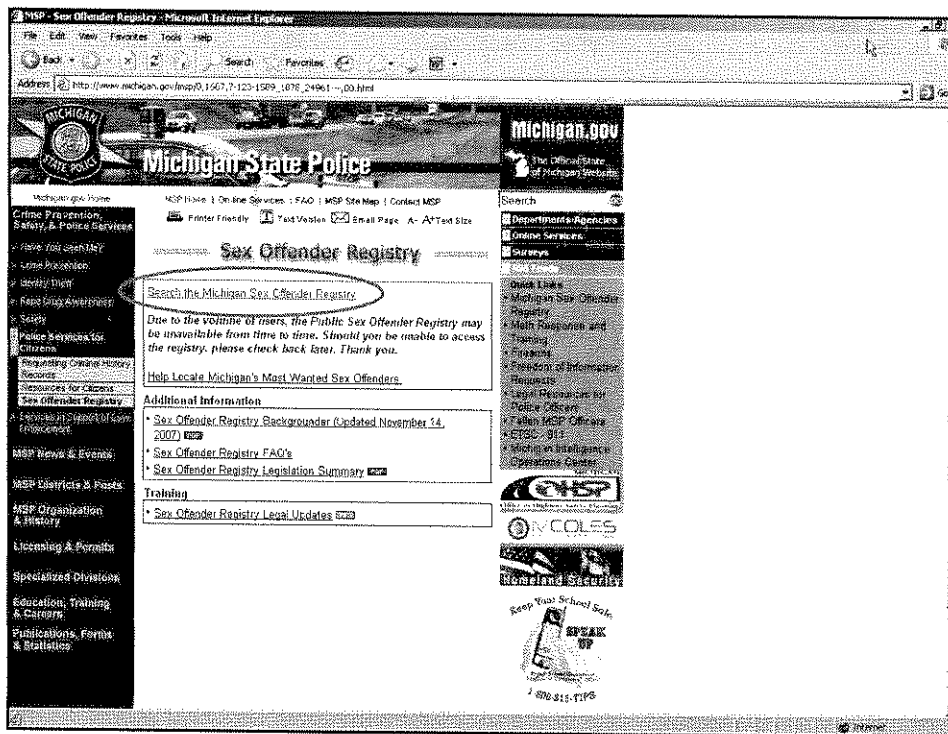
MSP - Sex Offender Registry - Microsoft Internet Explorer

File Edit View Favorites Tools Help

Back Search Favorites

Address http://www.michigan.gov/msp/0,1607,7-123-1589_1878_24961---,00.html

MICHIGAN STATE POLICE

Michigan State Police

Michigan.gov
The Official State of Michigan Website

Michigan.gov Home

Crime Prevention, Safety & Police Services

Have You Seen Me?
Crime Prevention
Identity Theft
Rape Drug Awareness
Safety
Police Services for Citizens
Requesting Criminal History Records
Resources for Citizens
Sex Offender Registry
Services in Support of Law Enforcement

MSP News & Events

MSP Districts & Posts

MSP Organization & History

Licensing & Permits

Specialized Divisions

Education, Training & Careers

Publications, Forms & Statistics

MSP Home | On-line Services | FAQ | MSP Site Map | Contact MSP

Printer Friendly Text Version Email Page A- A+ Text Size

Sex Offender Registry

Search the Michigan Sex Offender Registry

Due to the volume of users, the Public Sex Offender Registry may be unavailable from time to time. Should you be unable to access the registry, please check back later. Thank you.

Help Locate Michigan's Most Wanted Sex Offenders.

Additional Information

Sex Offender Registry Backgrounder (Updated November 14, 2007) PDF
Sex Offender Registry FAQ's
Sex Offender Registry Legislation Summary PDF

Training

Sex Offender Registry Legal Updates PDF

Search

Departments/Agencies
Online Services
Surveys

Quick Links
Michigan Sex Offender Registry
Meth Response and Training
Firearms
Freedom of Information Requests
Legal Resources for Police Officers
Fallen MSP Officers
CTSC - 911
Michigan Intelligence Operations Center

OHSP

ICOLES

Homeland Security

Keep Your School Safe
SPEAK UP
1 800 815-TIPS

Internet